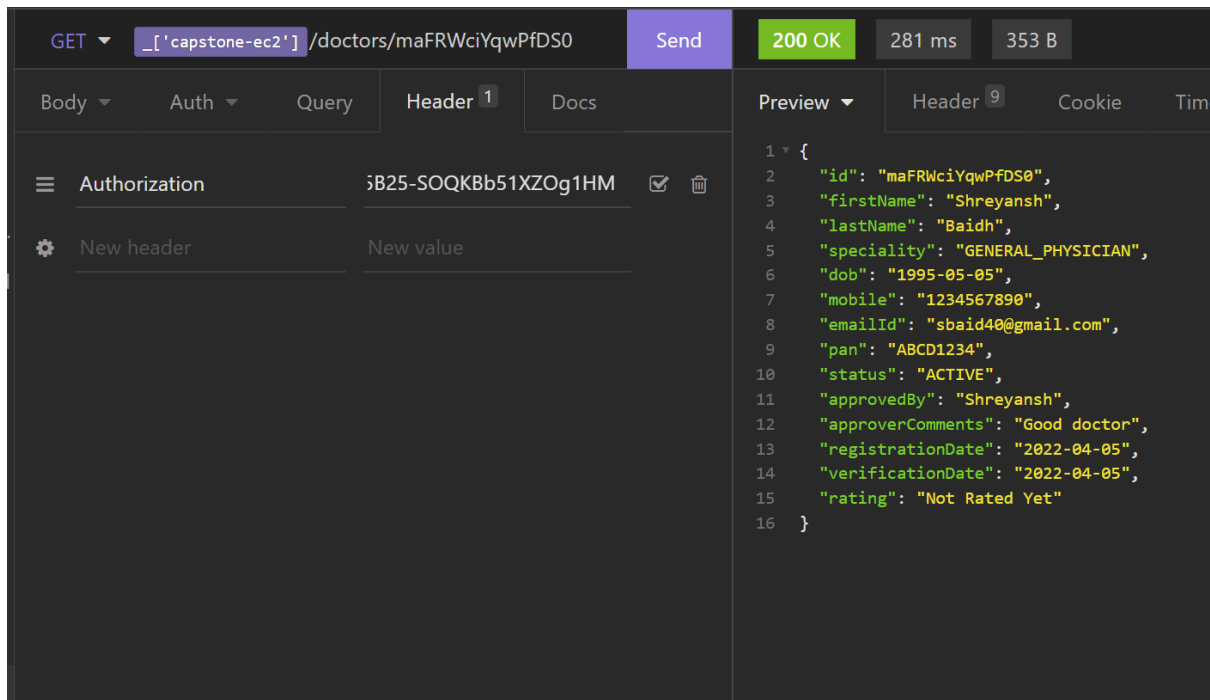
GET _['capstone-ec2'] /doctors/maFRWciYqwPfDS0 Send

200 OK 281 ms 353 B

Body Auth Query Header 1 Docs

Preview Header 9 Cookie Tim

Authorization 5B25-SOQKBb51XZOg1HM

New header New value

1 {
2 "id": "maFRWciYqwPfDS0",
3 "firstName": "Shreyansh",
4 "lastName": "Baidh",
5 "speciality": "GENERAL_PHYSICIAN",
6 "dob": "1995-05-05",
7 "mobile": "1234567890",
8 "emailId": "sbaid40@gmail.com",
9 "pan": "ABCD1234",
10 "status": "ACTIVE",
11 "approvedBy": "Shreyansh",
12 "approverComments": "Good doctor",
13 "registrationDate": "2022-04-05",
14 "verificationDate": "2022-04-05",
15 "rating": "Not Rated Yet"
16 }